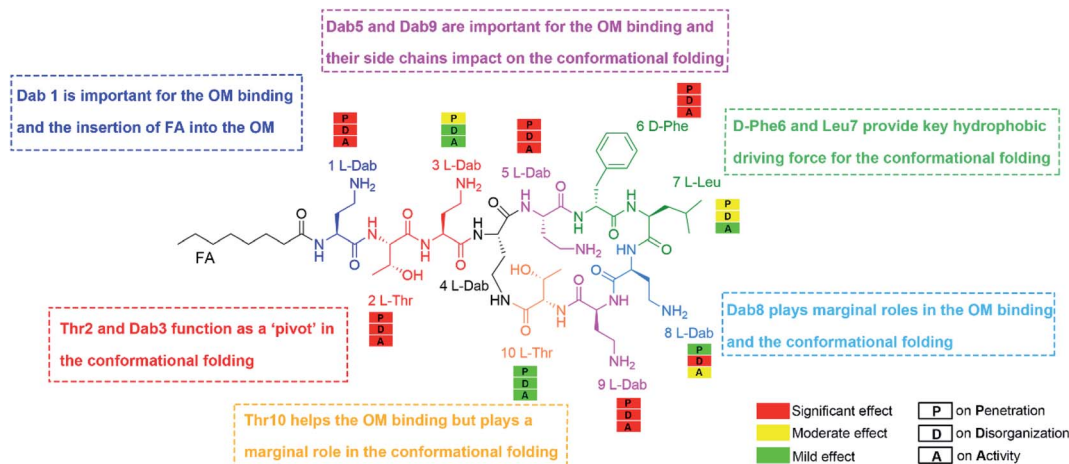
Dab5 and Dab9 are important for the OM binding and their side chains impact on the conformational folding

Dab 1 is important for the OM binding and the insertion of FA into the OM

D-Phe6 and Leu7 provide key hydrophobic driving force for the conformational folding

P
D
A

P
D
A

P
D
A

P
D
A

6 D-Phe

1 L-Dab

3 L-Dab

5 L-Dab

7 L-Leu

P
D
A

$NH_2$

$NH_2$

$NH_2$

FA

4 L-Dab

2 L-Thr

OH

HO

$NH_2$

P
D
A

Thr2 and Dab3 function as a 'pivot' in the conformational folding

Dab8 plays marginal roles in the OM binding and the conformational folding

8 L-Dab

P
D
A

10 L-Thr

P
D
A

$NH_2$

9 L-Dab

P
D
A

Thr10 helps the OM binding but plays a marginal role in the conformational folding

Significant effect
Moderate effect
Mild effect

P on Penetration
D on Disorganization
A on Activity